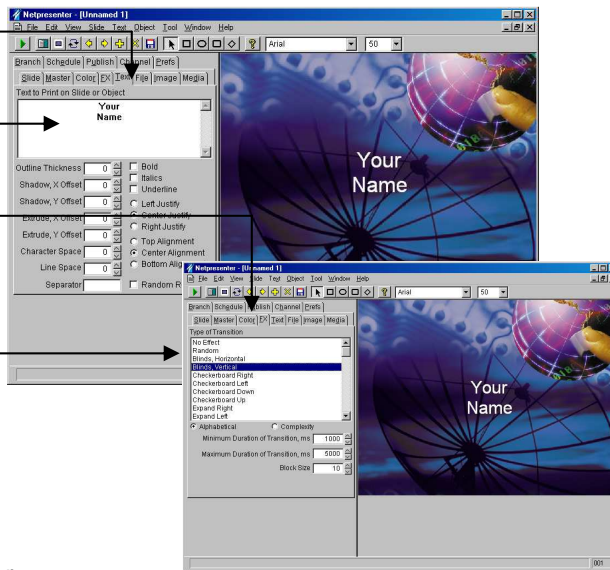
Netpresenter - [Unnamed 1]

File Edit View Slide Text Object Tool Window Help

Arial 50

Branch Schedule Publish Channel Prefs

Slide Master Color FX Text File Image Media

Text to Print on Slide or Object

Your
Name

Outline Thickness 0
Shadow, X Offset 0
Shadow, Y Offset 0
Extrude, X Offset 0
Extrude, Y Offset 0
Character Space 0
Line Space 0
Separator

Bold
Italics
Underline
Left Justify
Center Justify
Right Justify
Top Alignment
Center Alignment
Bottom Alig
Random R

Your
Name

Netpresenter - [Unnamed 1]

File Edit View Slide Text Object Tool Window Help

Arial 50

Branch Schedule Publish Channel Prefs

Slide Master Color FX Text File Image Media

Type of Transition

No Effect
Random
Blinds, Horizontal
Blinds, Vertical
Checkerboard Right
Checkerboard Left
Checkerboard Down
Checkerboard Up
Expand Right
Expand Left

Alphabetical
Complexity

Minimum Duration of Transition, ms 1000
Maximum Duration of Transition, ms 5000
Block Size 10

Your
Name

001